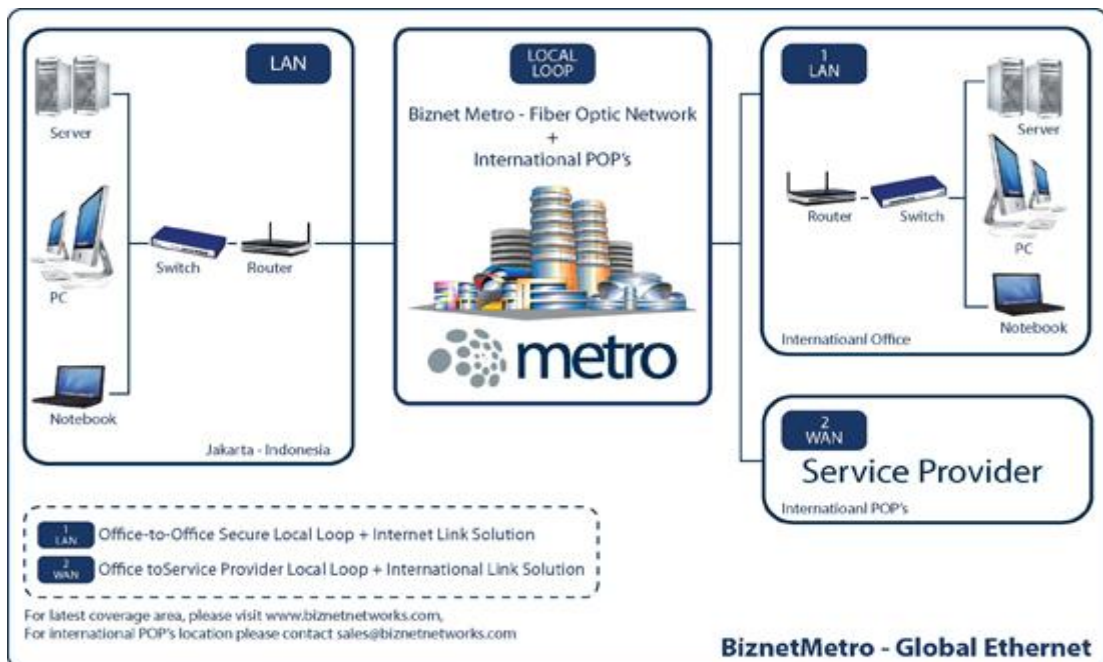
LAN

Server

PC

Switch

Router

Notebook

Jakarta - Indonesia

LOCAL LOOP

Biznet Metro - Fiber Optic Network + International POP's

metro

1 LAN

Router

Switch

Server

PC

Notebook

Internatioanl Office

2 WAN

Service Provider

Internatioanl POP's

1 LAN Office-to-Office Secure Local Loop + Internet Link Solution

2 WAN Office toService Provider Local Loop + International Link Solution

For latest coverage area, please visit www.biznetnetworks.com,
For international POP's location please contact sales@biznetnetworks.com

BiznetMetro - Global Ethernet